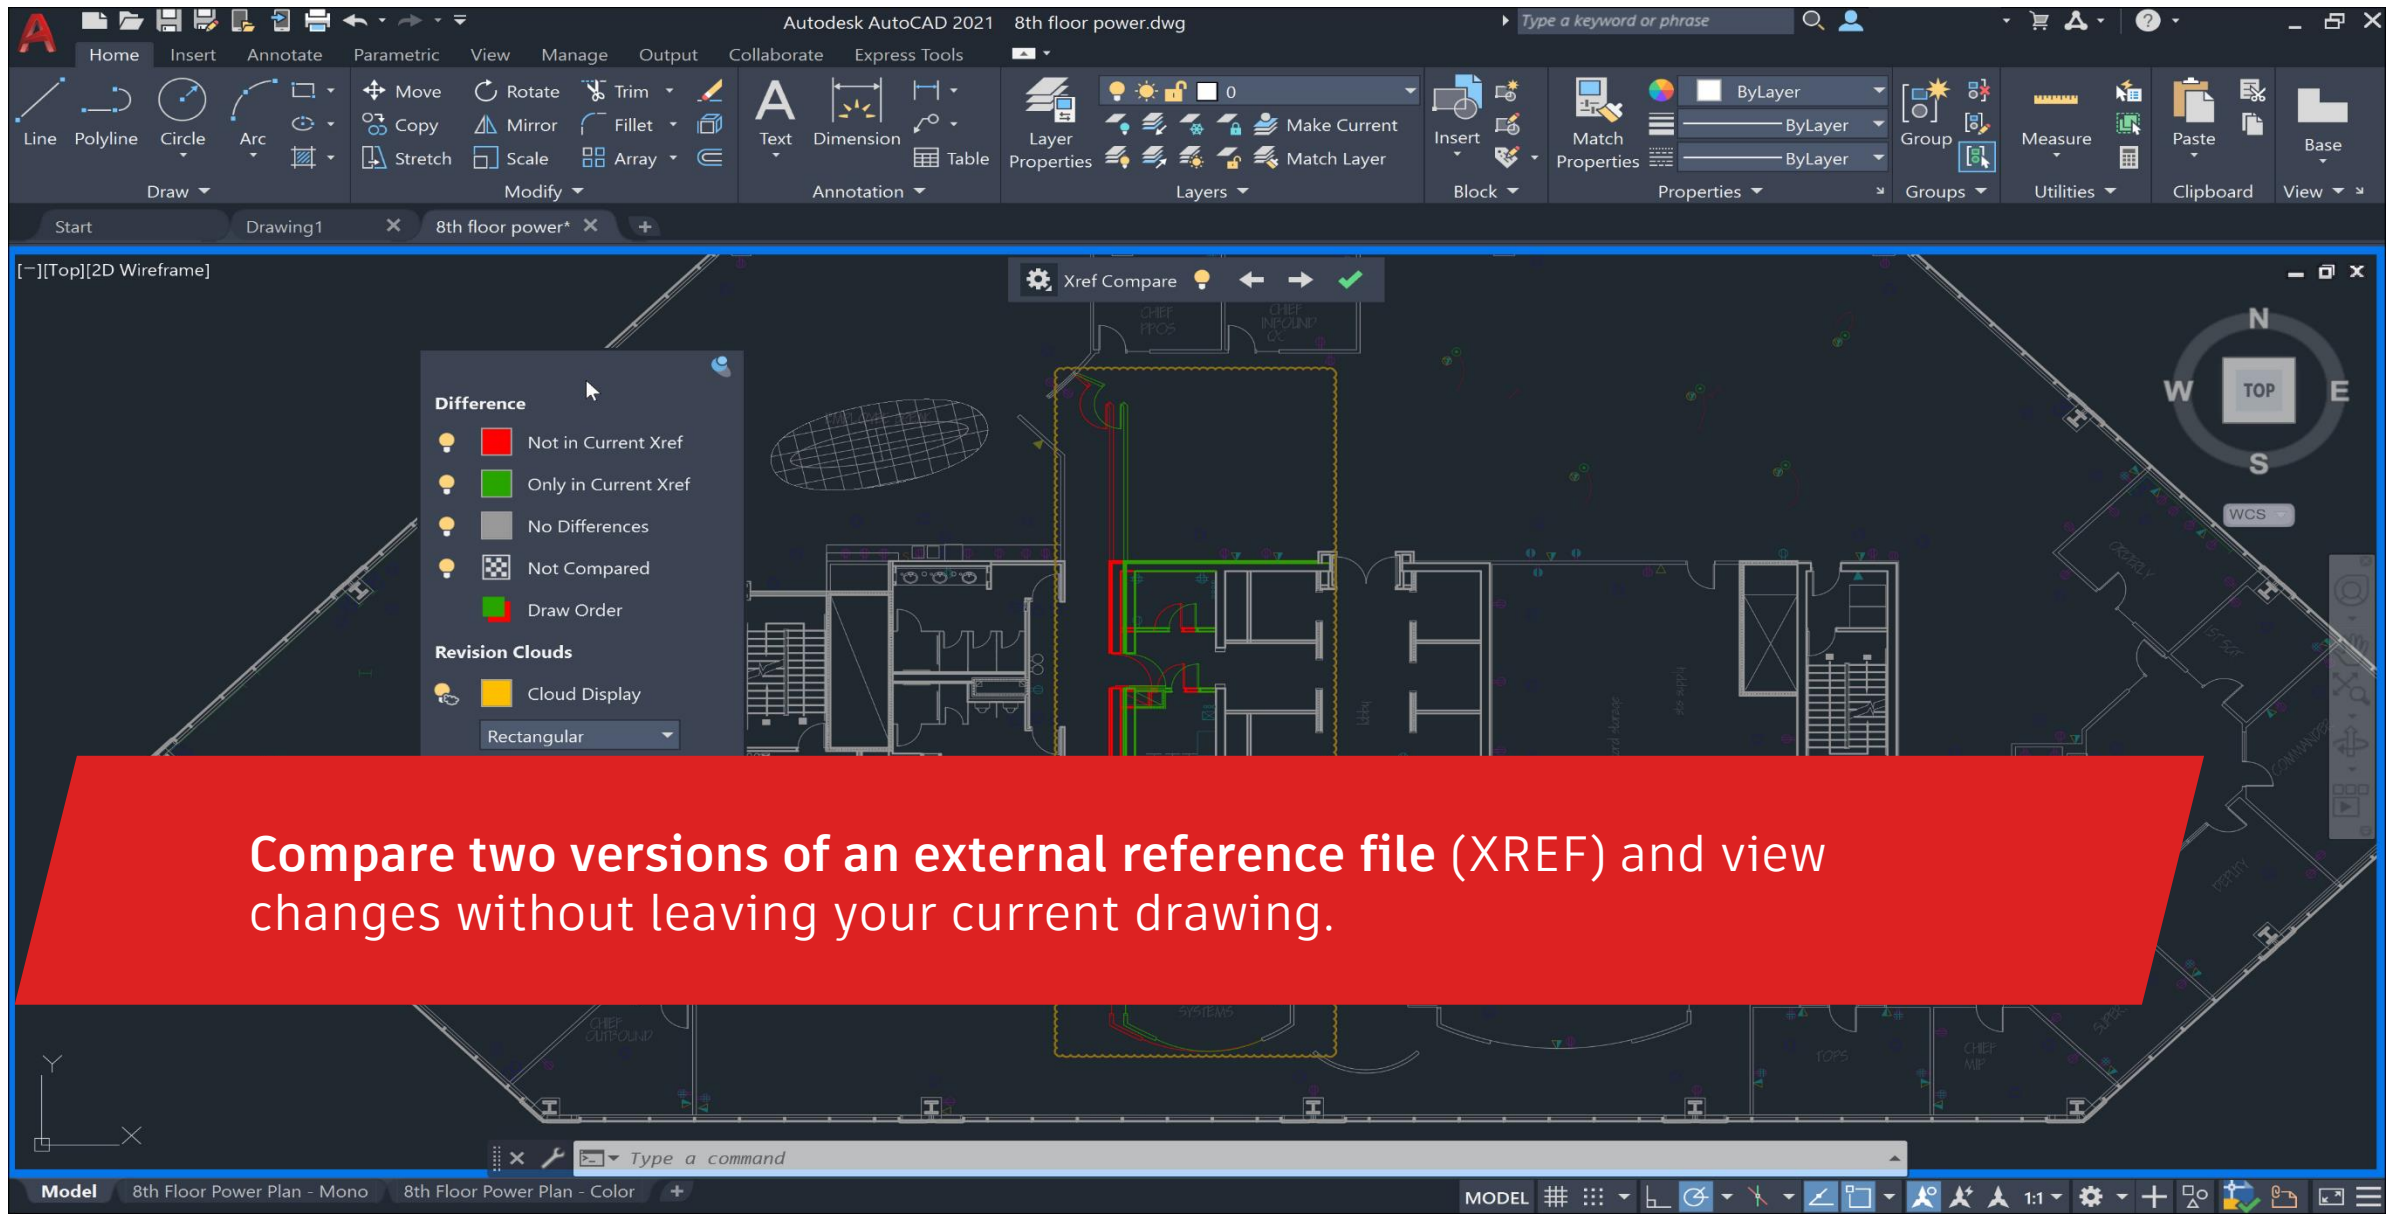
Autodesk AutoCAD 2021 8th floor power.dwg

Type a keyword or phrase

Home Insert Annotate Parametric View Manage Output Collaborate Express Tools

Line Polyline Circle Arc
Draw

Move Rotate Trim
Copy Mirror Fillet
Stretch Scale Array
Modify

Text Dimension Table
Annotation

Layer Properties
0
Make Current
Match Layer
Layers

Insert
Block

Match Properties
ByLayer
ByLayer
ByLayer
Properties

Group
Groups

Measure
Utilities

Paste
Clipboard

Base
View

Start Drawing1 8th floor power*

[−][Top][2D Wireframe]

Xref Compare

Difference
Not in Current Xref
Only in Current Xref
No Differences
Not Compared
Draw Order
Revision Clouds
Cloud Display
Rectangular

N
W TOP E
S
WCS

CHIEF PPOS
CHIEF INBOUND
CHIEF OUTBOUND
SYSTEMS
TOPS
CHIEF MIP

**Compare two versions of an external reference file** (XREF) and view changes without leaving your current drawing.

Type a command

Model 8th Floor Power Plan - Mono 8th Floor Power Plan - Color

MODEL 1:1